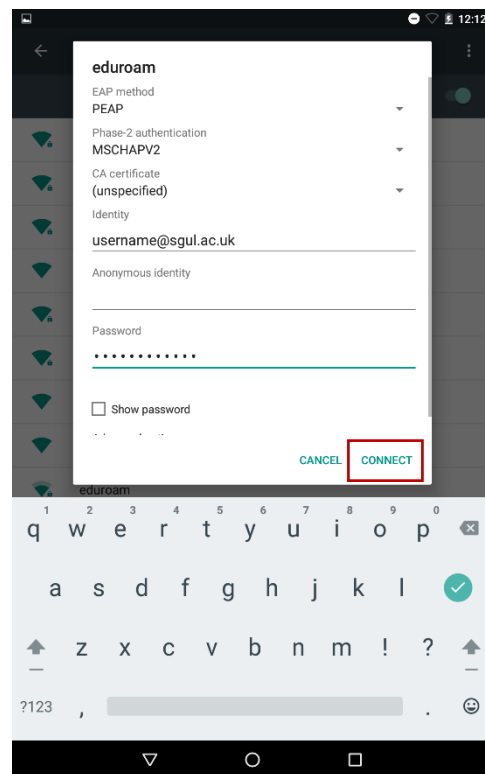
12:12

eduroam

EAP method
PEAP

Phase-2 authentication
MSCHAPV2

CA certificate
(unspecified)

Identity
username@sgul.ac.uk

Anonymous identity

Password
•••••••••••••

Show password

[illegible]

CANCEL CONNECT

eduroam

1 2 3 4 5 6 7 8 9 0
q w e r t y u i o p
a s d f g h j k l
z x c v b n m ! ?
?123 , .